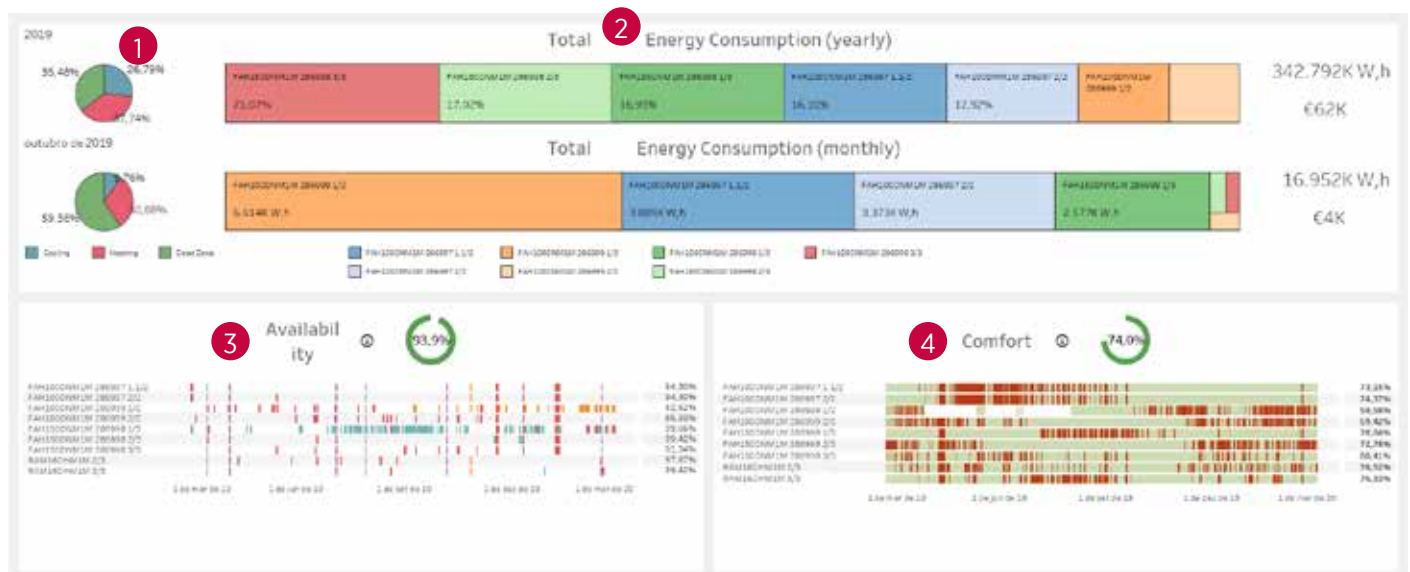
2019

1

35,48%

26,79%

37,74%

2

Total Energy Consumption (yearly)

FAH100DNM1M 286898 3/3
21,07%

FAH100DNM1M 286899 2/3
17,92%

FAH100DNM1M 286898 1/3
16,95%

FAH100DNM1M 286897 1.1/2
16,20%

FAH100DNM1M 286897 2/2
12,52%

FAH100DNM1M 286899 1/3

342.792K W,h

€62K

outubro de 2019

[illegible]

59,56%

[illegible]

Total Energy Consumption (monthly)

FAH100DNM1M 286899 1/3
5.514K W,h

FAH100DNM1M 286897 1.1/2
3.885K W,h

FAH100DNM1M 286897 2/2
3.373K W,h

FAH100DNM1M 286898 1/3
2.177K W,h

16.952K W,h

€4K

Cooling Heating Dead Zone

3

Availability

93,9%

4

Comfort

74,0%